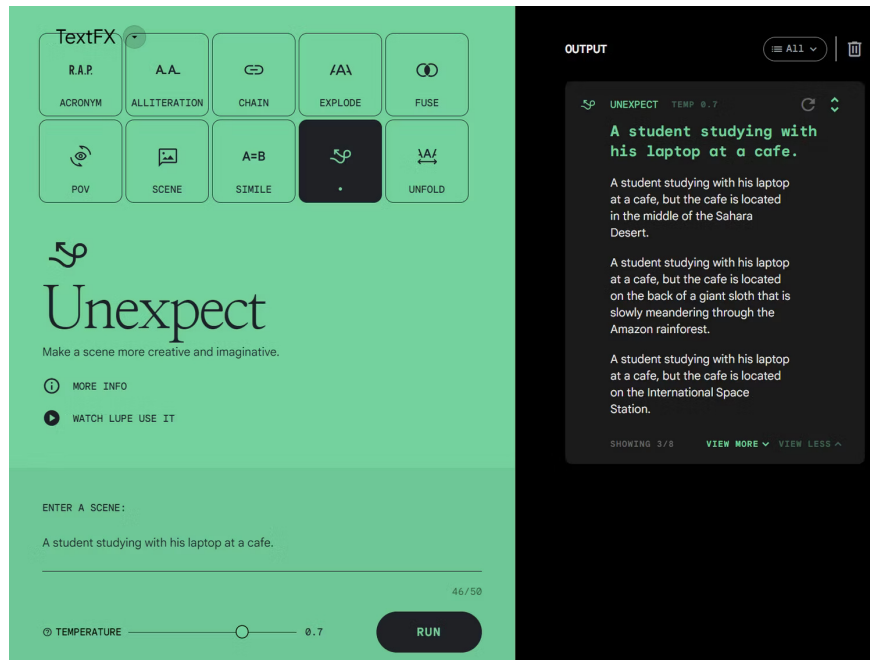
TextFX

R.A.P.
ACRONYM

A.A.
ALLITERATION

CHAIN

EXPLODE

FUSE

POV

SCENE

A=B
SIMILE

•

UNFOLD

Unexpect

Make a scene more creative and imaginative.

MORE INFO

WATCH LUPE USE IT

ENTER A SCENE:

A student studying with his laptop at a cafe.

46/50

TEMPERATURE 0.7

RUN

OUTPUT

All

UNEXPECT TEMP 0.7

A student studying with his laptop at a cafe.

A student studying with his laptop at a cafe, but the cafe is located in the middle of the Sahara Desert.

A student studying with his laptop at a cafe, but the cafe is located on the back of a giant sloth that is slowly meandering through the Amazon rainforest.

A student studying with his laptop at a cafe, but the cafe is located on the International Space Station.

SHOWING 3/8 VIEW MORE VIEW LESS